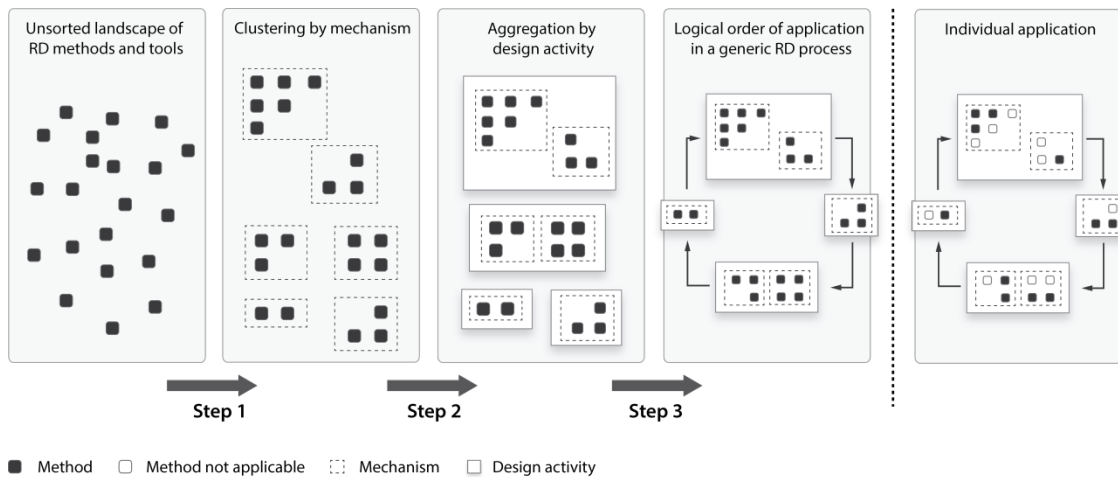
Unsorted landscape of RD methods and tools

Clustering by mechanism

Aggregation by design activity

Logical order of application in a generic RD process

Individual application

Step 1

Step 2

Step 3

Method
Method not applicable
Mechanism
Design activity